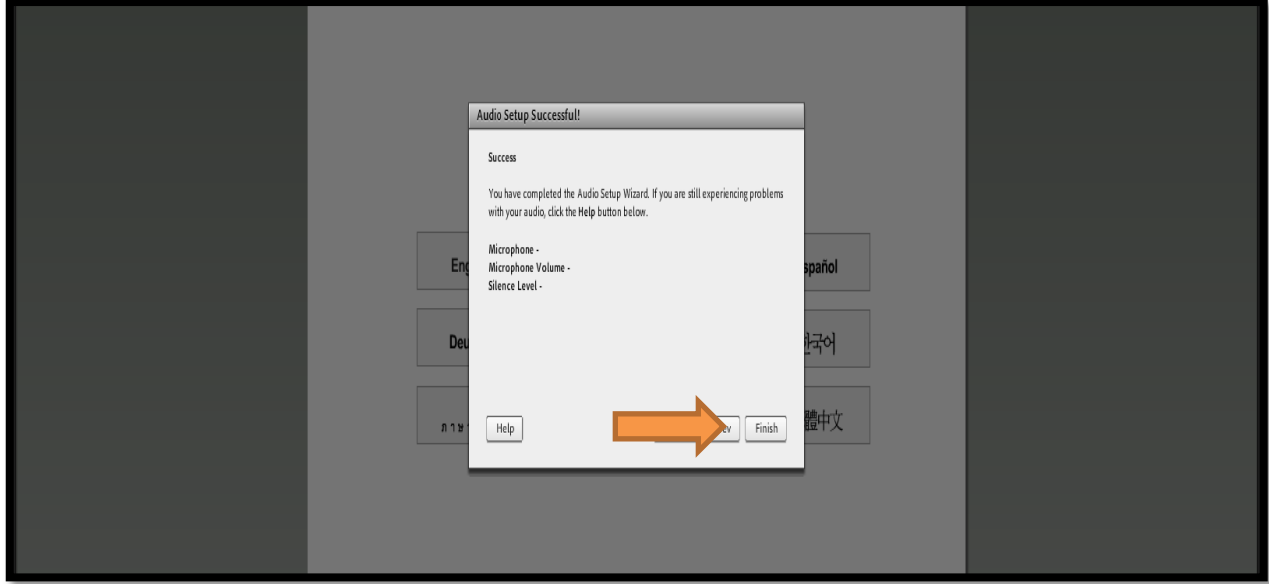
Audio Setup Successful!

Success

You have completed the Audio Setup Wizard. If you are still experiencing problems with your audio, click the Help button below.

Microphone -
Microphone Volume -
Silence Level -

Eng

spañol

Deu

한국어

ภาษ

體中文

Help

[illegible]ev

Finish